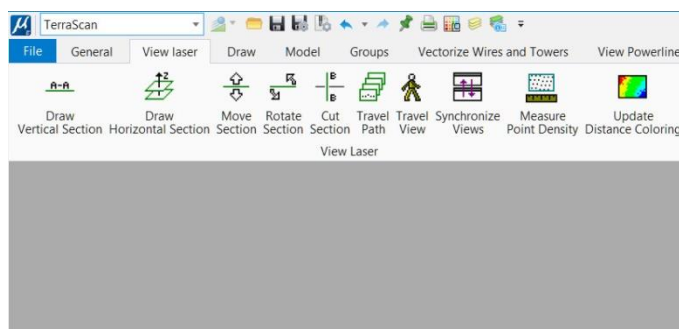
TerraScan

File General View laser Draw Model Groups Vectorize Wires and Towers View Powerline

A-A
Draw Vertical Section

Draw Horizontal Section

Move Section

Rotate Section

B
B
Cut Section

Travel Path

Travel View

Synchronize Views

Measure Point Density

Update Distance Coloring

View Laser